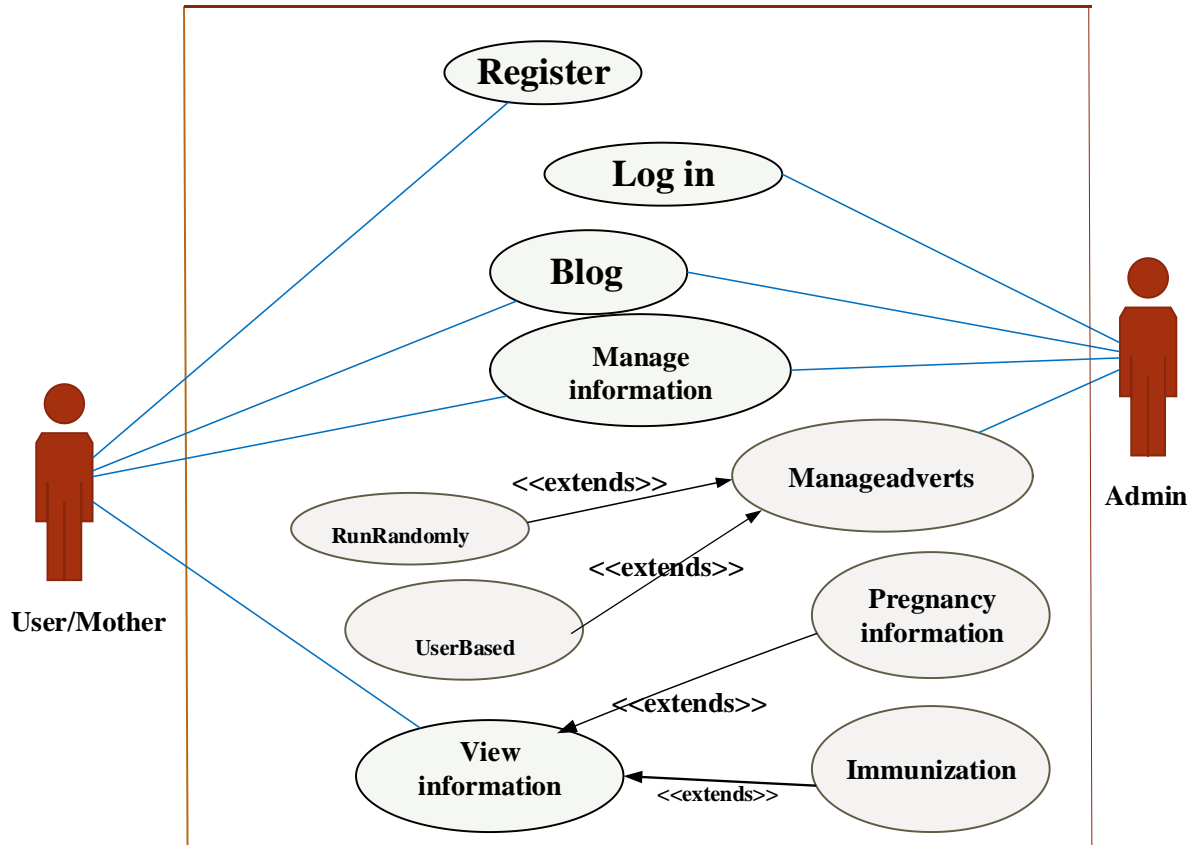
Register

Log in

Blog

Manage information

<<extends>>

Manageadverts

RunRandomly

<<extends>>

UserBased

Pregnancy information

<<extends>>

View information

Immunization

<<extends>>

User/Mother

Admin